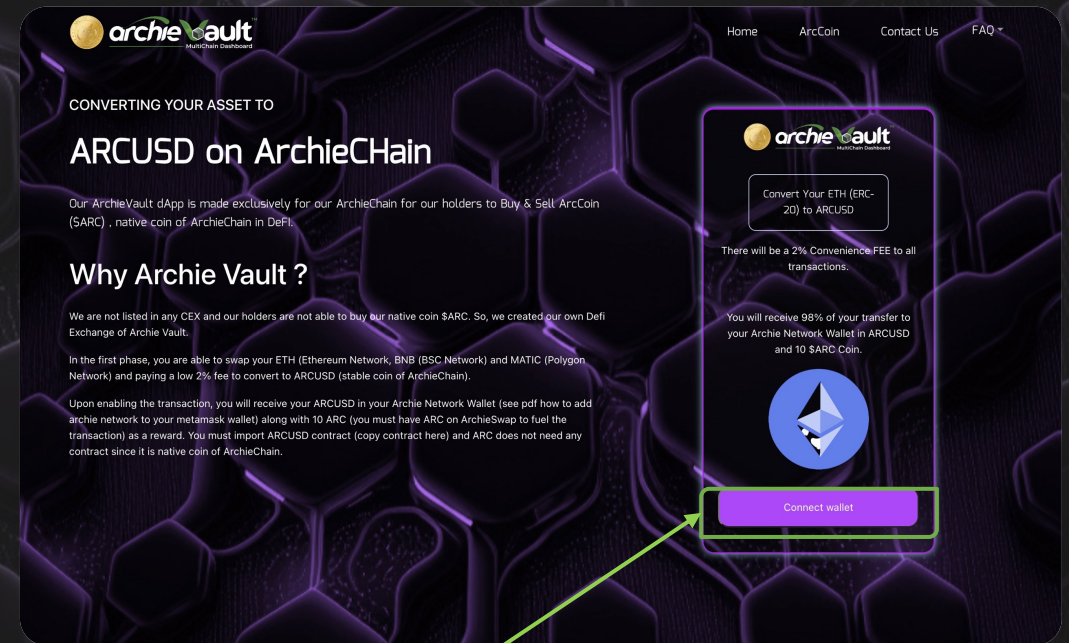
archieVault MultiChain Dashboard

Home ArcCoin Contact Us FAQ

CONVERTING YOUR ASSET TO

ARCUSD on ArchieCHain

Our ArchieVault dApp is made exclusively for our ArchieChain for our holders to Buy & Sell ArcCoin ($ARC) , native coin of ArchieChain in DeFI.

Why Archie Vault ?

We are not listed in any CEX and our holders are not able to buy our native coin $ARC. So, we created our own Defi Exchange of Archie Vault.

In the first phase, you are able to swap your ETH (Ethereum Network, BNB (BSC Network) and MATIC (Polygon Network) and paying a low 2% fee to convert to ARCUSD (stable coin of ArchieChain).

Upon enabling the transaction, you will receive your ARCUSD in your Archie Network Wallet (see pdf how to add archie network to your metamask wallet) along with 10 ARC (you must have ARC on ArchieSwap to fuel the transaction) as a reward. You must import ARCUSD contract (copy contract here) and ARC does not need any contract since it is native coin of ArchieChain.

archieVault MultiChain Dashboard

Convert Your ETH (ERC-20) to ARCUSD

There will be a 2% Convenience FEE to all transactions.

You will receive 98% of your transfer to your Archie Network Wallet in ARCUSD and 10 $ARC Coin.

Connect wallet